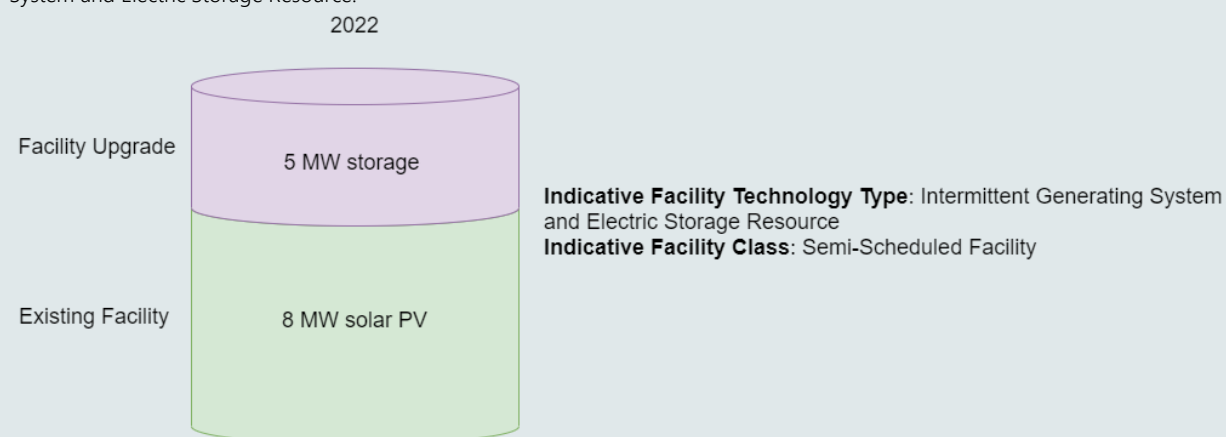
System and Electric Storage Resource.

2022

Facility Upgrade

5 MW storage

Existing Facility

8 MW solar PV

**Indicative Facility Technology Type**: Intermittent Generating System and Electric Storage Resource
**Indicative Facility Class**: Semi-Scheduled Facility